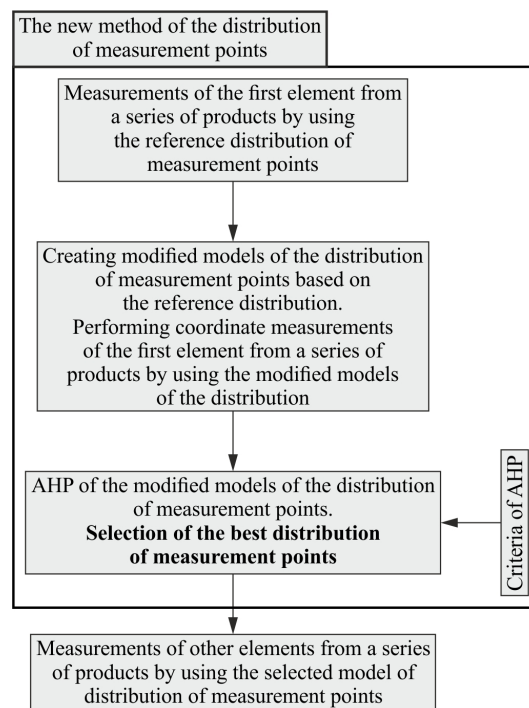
The new method of the distribution of measurement points

Measurements of the first element from a series of products by using the reference distribution of measurement points

Creating modified models of the distribution of measurement points based on the reference distribution. Performing coordinate measurements of the first element from a series of products by using the modified models of the distribution

AHP of the modified models of the distribution of measurement points. **Selection of the best distribution of measurement points**

Criteria of AHP

Measurements of other elements from a series of products by using the selected model of distribution of measurement points